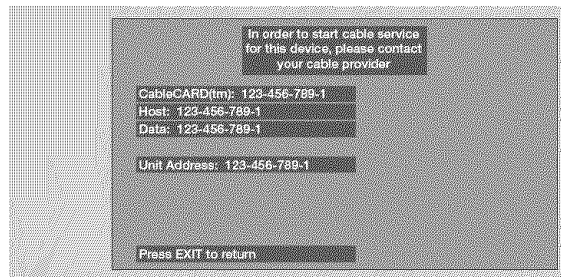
In order to start cable service for this device, please contact your cable provider

CableCARD(tm): 123-456-789-1
Host: 123-456-789-1
Data: 123-456-789-1

Unit Address: 123-456-789-1

Press EXIT to return